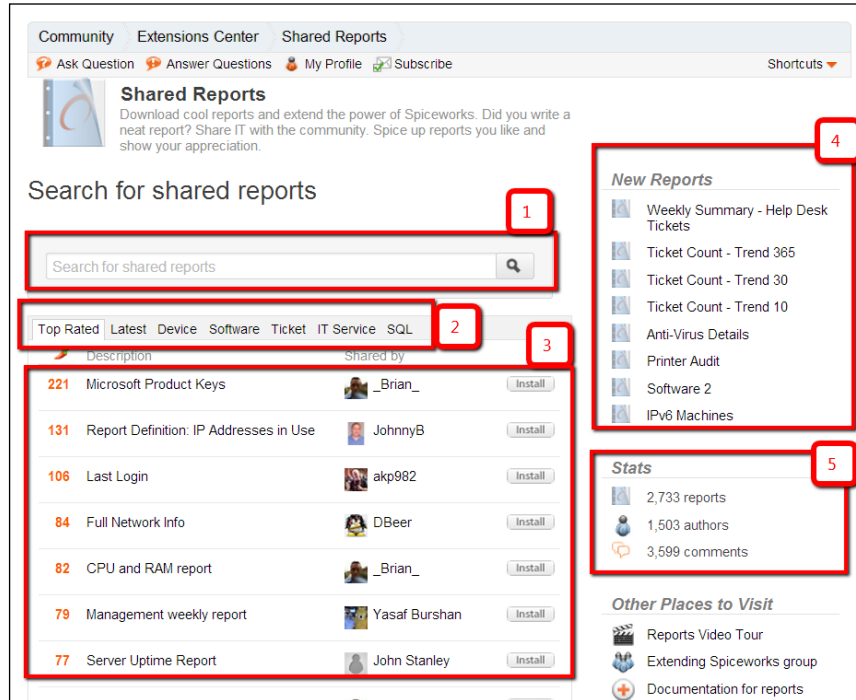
Community | Extensions Center | Shared Reports

Ask Question | Answer Questions | My Profile | Subscribe | Shortcuts

Shared Reports

Download cool reports and extend the power of Spiceworks. Did you write a neat report? Share IT with the community. Spice up reports you like and show your appreciation.

Search for shared reports

1

Search for shared reports

2

Top Rated | Latest | Device | Software | Ticket | IT Service | SQL

3

| | Description | Shared by | |
|---|---|---|---|
| 221 | Microsoft Product Keys | _Brian_ | Install |
| 131 | Report Definition: IP Addresses in Use | JohnnyB | Install |
| 106 | Last Login | akp982 | Install |
| 84 | Full Network Info | DBeer | Install |
| 82 | CPU and RAM report | _Brian_ | Install |
| 79 | Management weekly report | Yasaf Burshan | Install |
| 77 | Server Uptime Report | John Stanley | Install |

4

New Reports

Weekly Summary - Help Desk Tickets

Ticket Count - Trend 365

Ticket Count - Trend 30

Ticket Count - Trend 10

Anti-Virus Details

Printer Audit

Software 2

IPv6 Machines

5

Stats

2,733 reports

1,503 authors

3,599 comments

Other Places to Visit

Reports Video Tour

Extending Spiceworks group

Documentation for reports